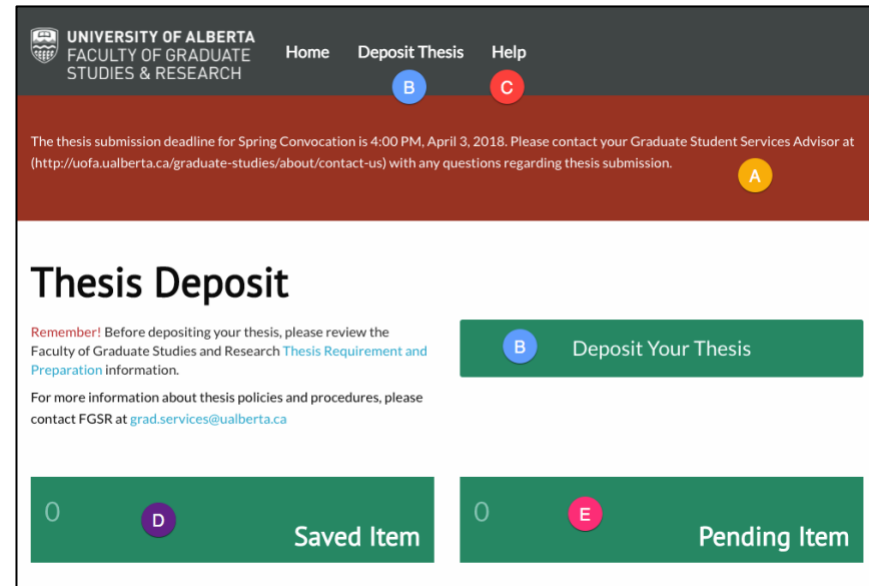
UNIVERSITY OF ALBERTA
FACULTY OF GRADUATE STUDIES & RESEARCH

Home Deposit Thesis Help

B C

The thesis submission deadline for Spring Convocation is 4:00 PM, April 3, 2018. Please contact your Graduate Student Services Advisor at (http://uofa.ualberta.ca/graduate-studies/about/contact-us) with any questions regarding thesis submission.

A

Thesis Deposit

Remember! Before depositing your thesis, please review the Faculty of Graduate Studies and Research Thesis Requirement and Preparation information.

For more information about thesis policies and procedures, please contact FGSR at grad.services@ualberta.ca

B Deposit Your Thesis

0 D Saved Item

0 E Pending Item